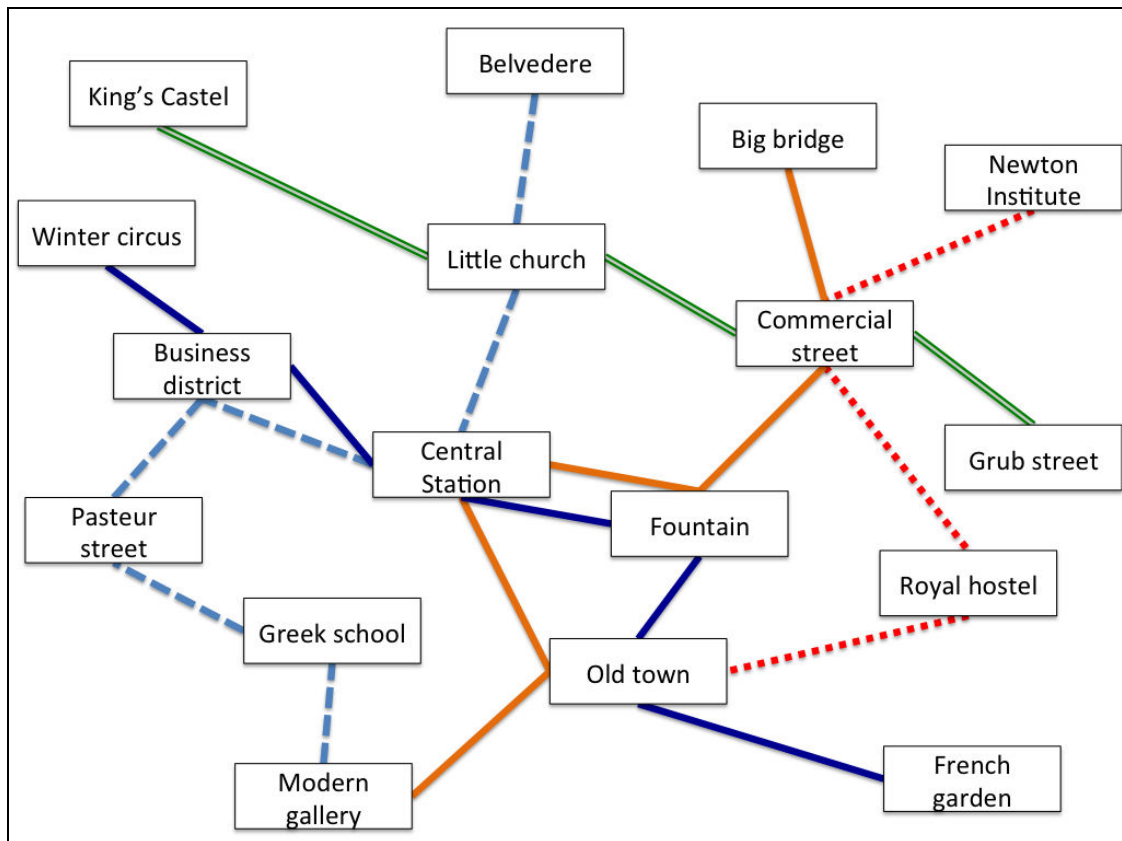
Belvedere

King's Castel

Big bridge

Newton Institute

Winter circus

Little church

Commercial street

Business district

Central Station

Grub street

Fountain

Pasteur street

Royal hostel

Greek school

Old town

Modern gallery

French garden